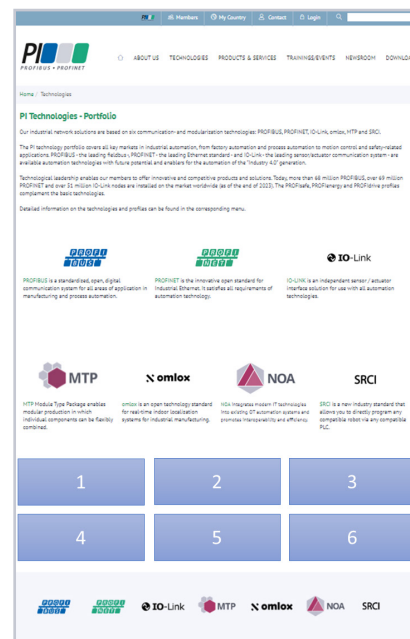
PI Members My Country Contact Login

PI PROFIBUS • PROFINET

ABOUT US TECHNOLOGIES PRODUCTS & SERVICES TRAININGS/EVENTS NEWSROOM DOWNLOAD

Home / Technologies

PI Technologies - Portfolio

Our industrial network solutions are based on six communication- and modularization technologies: PROFIBUS, PROFINET, IO-Link, omlox, MTP and SRCI.

The PI technology portfolio covers all key markets in industrial automation, from factory automation and process automation to motion control and safety-related applications. PROFIBUS - the leading fieldbus | PROFINET - the leading Ethernet standard - and IO-Link - the leading sensor/actuator communication system - are available automation technologies with future potential and enablers for the automation of the "Industry 4.0" generation.

Technological leadership enables our members to offer innovative and competitive products and solutions. Today, more than 66 million PROFIBUS, over 69 million PROFINET and over 51 million IO-Link nodes are installed on the market worldwide (as of the end of 2023). The PROFIsafe, PROFIenergy and PROFIdrive profiles complement the basic technologies.

Detailed information on the technologies and profiles can be found in the corresponding menu.

PROFI BUS

PROFIBUS is a standardized, open, digital communication system for all areas of application in manufacturing and process automation.

PROFI NET

PROFINET is the innovative open standard for Industrial Ethernet. It satisfies all requirements of automation technology.

IO-Link

IO-LINK is an independent sensor / actuator interface solution for use with all automation technologies.

MTP

MTP Module Type Package enables modular production in which individual components can be flexibly combined.

omlox

omlox is an open technology standard for real-time indoor localization systems for industrial manufacturing.

NOA

NOA integrates modern IT technologies into existing OT automation systems and promotes interoperability and efficiency.

SRCI

SRCI is a new industry standard that allows you to directly program any compatible robot via any compatible PLC.

1

2

3

4

5

6

PROFI BUS PROFI NET IO-Link MTP omlox NOA SRCI